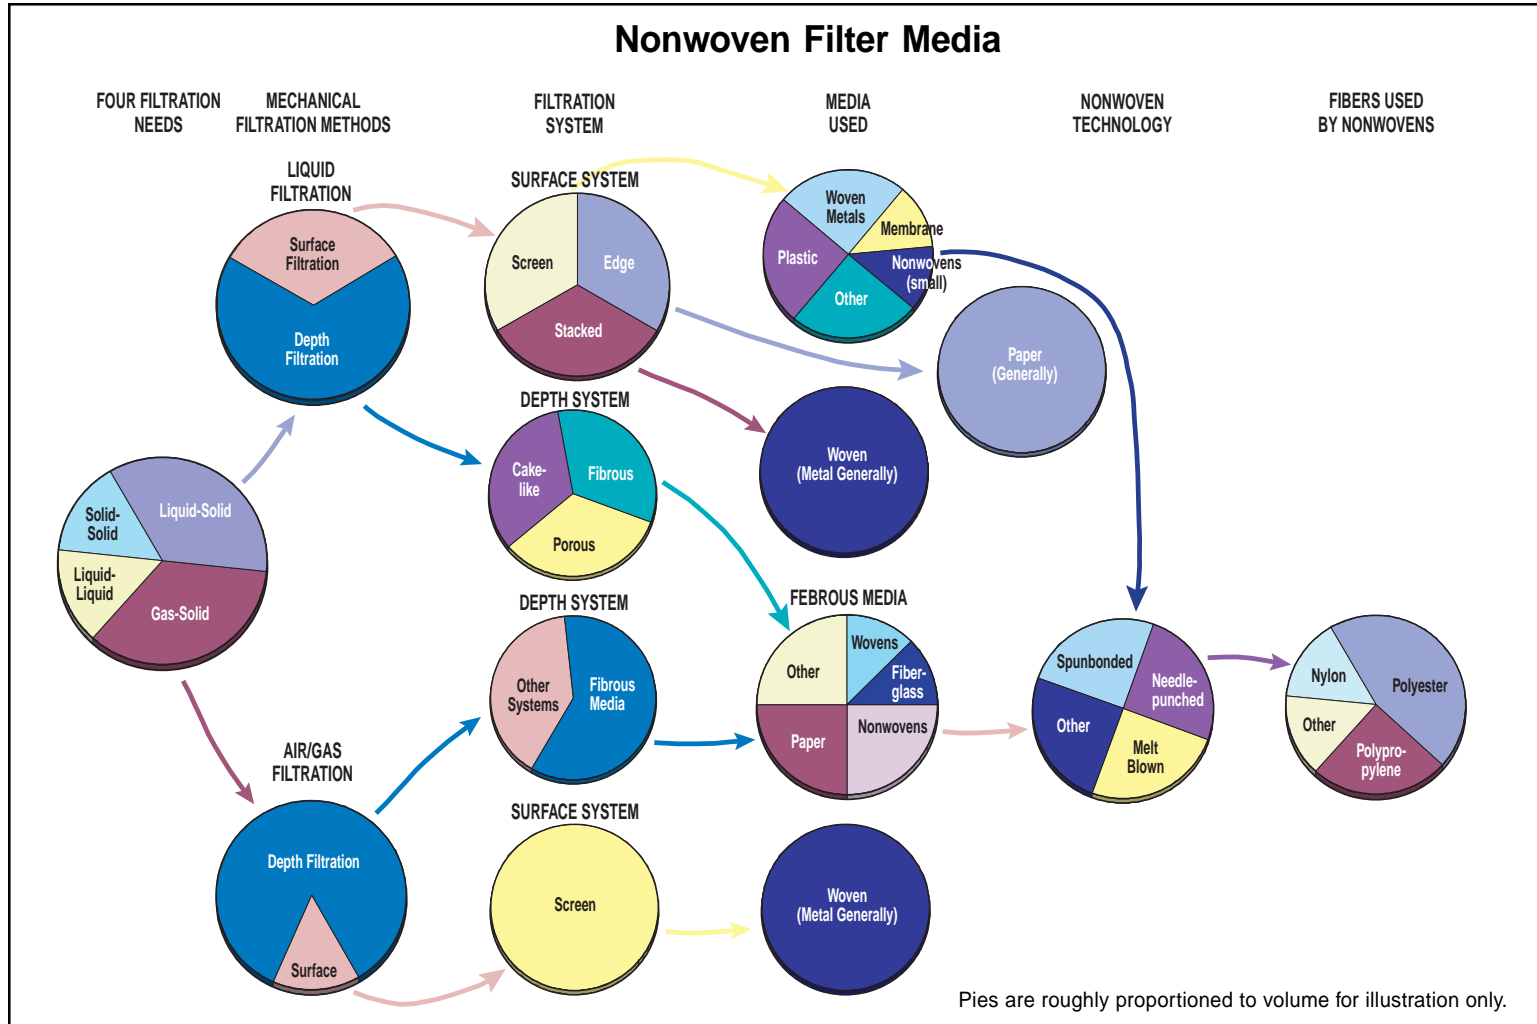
Nonwoven Filter Media

FOUR FILTRATION NEEDS

MECHANICAL FILTRATION METHODS

FILTRATION SYSTEM

MEDIA USED

NONWOVEN TECHNOLOGY

FIBERS USED BY NONWOVENS

LIQUID FILTRATION

Surface Filtration

Depth Filtration

SURFACE SYSTEM

Screen

Edge

Stacked

Woven Metals

Membrane

Plastic

Nonwovens (small)

Other

Paper (Generally)

DEPTH SYSTEM

Cake-like

Fibrous

Porous

Woven (Metal Generally)

Solid-Solid

Liquid-Solid

Liquid-Liquid

Gas-Solid

DEPTH SYSTEM

Other Systems

Fibrous Media

FEBROUS MEDIA

Other

Wovens

Fiber-glass

Paper

Nonwovens

Spunbonded

Needle-punched

Other

Melt Blown

Nylon

Polyester

Other

Polypro-pylene

AIR/GAS FILTRATION

Depth Filtration

Surface

SURFACE SYSTEM

Screen

Woven (Metal Generally)

Pies are roughly proportioned to volume for illustration only.